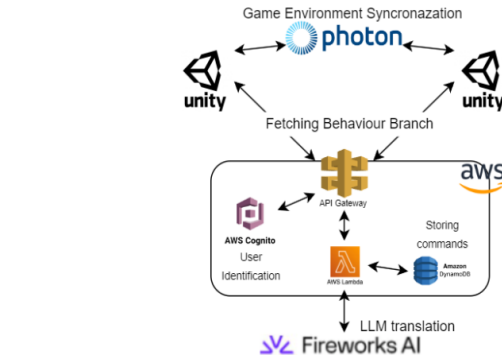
Game Environment Syncronazation

photon

unity

unity

Fetching Behaviour Branch

aws

API Gateway

AWS Cognito
User
Identification

Storing
commands

Amazon
DynamoDB

AWS Lambda

LLM translation

Fireworks AI